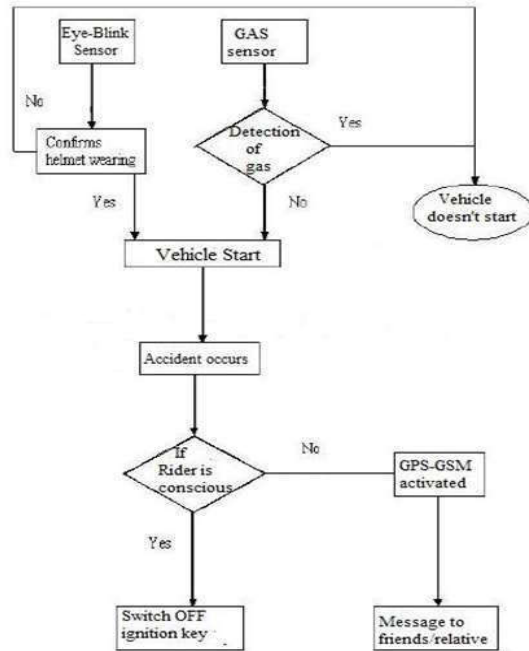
Eye-Blink Sensor

GAS sensor

No

Confirms helmet wearing

Detection of gas

Yes

Vehicle doesn't start

Yes

No

Vehicle Start

Accident occurs

If Rider is conscious

No

GPS-GSM activated

Yes

Switch OFF ignition key

Message to friends/relative